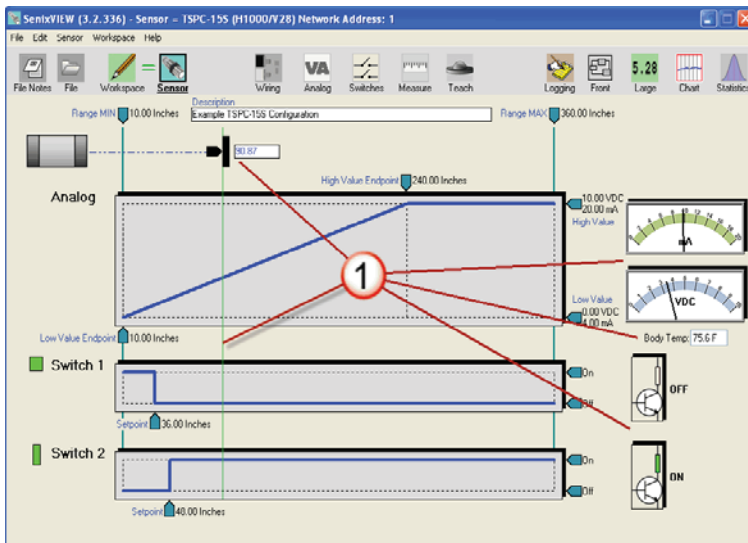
SenixVIEW (3.2.336) - Sensor = TSPC-15S (H1000/V28) Network Address: 1

File Edit Sensor Workspace Help

File Notes File Workspace = Sensor Wiring VA Analog Switches Measure Teach Logging Front 5.28 Large Chart Statistics

Range MIN 10.00 Inches

Description
Example TSPC-15S Configuration

Range MAX 360.00 Inches

80.87

High Value Endpoint 240.00 Inches

Analog

10.00 VDC
20.00 mA
High Value

1

mA

VDC

Low Value
0.00 VDC
4.00 mA

Low Value Endpoint 10.00 Inches

Body Temp: 75.6 F

Switch 1

On

Off

OFF

Setpoint 36.00 Inches

Switch 2

On

Off

ON

Setpoint 40.00 Inches